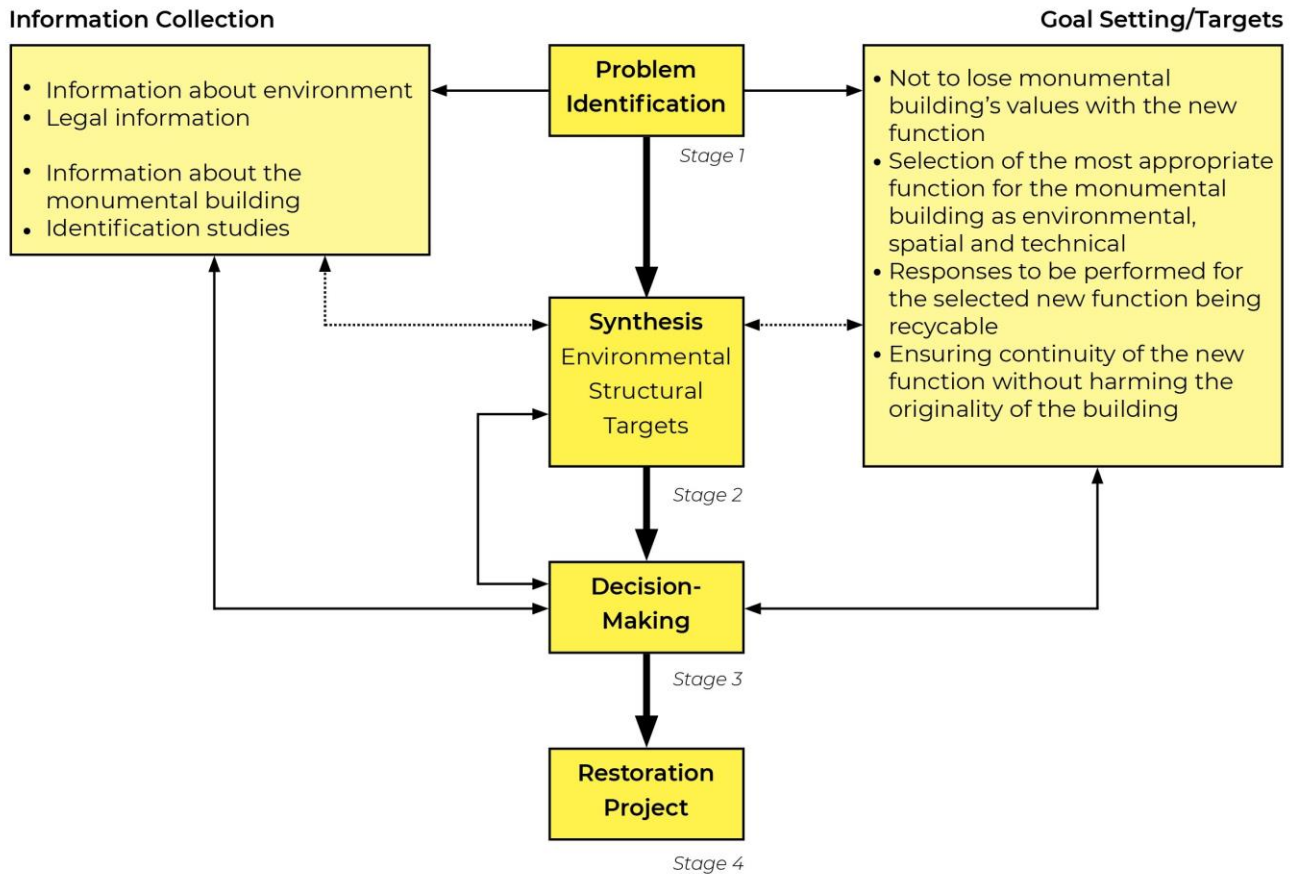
Information Collection

Goal Setting/Targets

• Information about environment
• Legal information
• Information about the monumental building
• Identification studies

Problem Identification

Stage 1

• Not to lose monumental building's values with the new function
• Selection of the most appropriate function for the monumental building as environmental, spatial and technical
• Responses to be performed for the selected new function being recycable
• Ensuring continuity of the new function without harming the originality of the building

Synthesis
Environmental
Structural
Targets

Stage 2

Decision-Making

Stage 3

Restoration Project

Stage 4